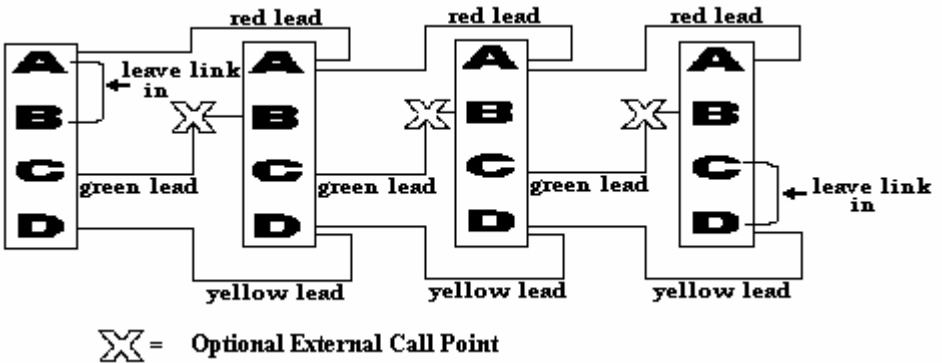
red lead

red lead

red lead

A
B
C
D

leave link in

A
B
C
D

A
B
C
D

A
B
C
D

leave link in

green lead

green lead

green lead

yellow lead

yellow lead

yellow lead

= Optional External Call Point